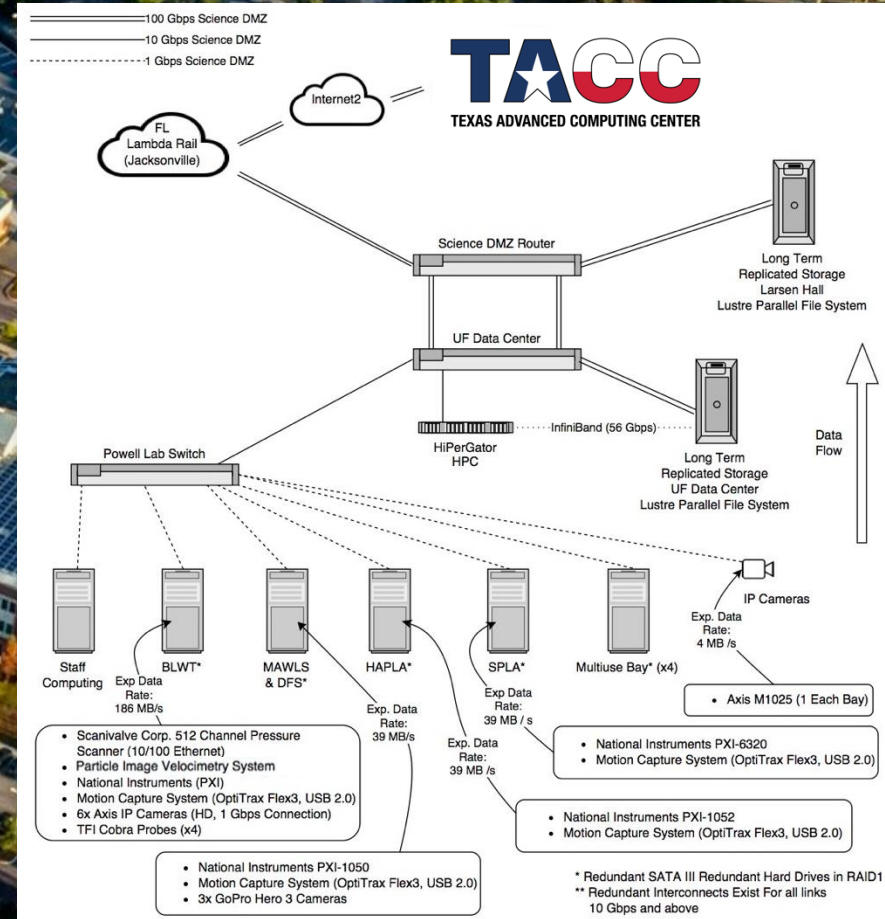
100 Gbps Science DMZ
10 Gbps Science DMZ
1 Gbps Science DMZ

TACC
TEXAS ADVANCED COMPUTING CENTER

Internet2

FL Lambda Rail (Jacksonville)

Science DMZ Router

Long Term Replicated Storage Larsen Hall Lustre Parallel File System

UF Data Center

HiPerGator HPC

InfiniBand (56 Gbps)

Long Term Replicated Storage UF Data Center Lustre Parallel File System

Data Flow

Powell Lab Switch

IP Cameras

Exp. Data Rate: 4 MB /s

Staff Computing

BLWT*

MAWLS & DFS*

HAPLA*

SPLA*

Multiuse Bay* (x4)

Exp Data Rate: 186 MB/s

Exp. Data Rate: 39 MB/s

Exp Data Rate: 39 MB / s

Exp. Data Rate: 39 MB /s

• Axis M1025 (1 Each Bay)

• Scanivalve Corp. 512 Channel Pressure Scanner (10/100 Ethernet)
• Particle Image Velocimetry System
• National Instruments (PXI)
• Motion Capture System (OptiTrax Flex3, USB 2.0)
• 6x Axis IP Cameras (HD, 1 Gbps Connection)
• TFI Cobra Probes (x4)

• National Instruments PXI-6320
• Motion Capture System (OptiTrax Flex3, USB 2.0)

• National Instruments PXI-1052
• Motion Capture System (OptiTrax Flex3, USB 2.0)

• National Instruments PXI-1050
• Motion Capture System (OptiTrax Flex3, USB 2.0)
• 3x GoPro Hero 3 Cameras

* Redundant SATA III Redundant Hard Drives in RAID1
** Redundant Interconnects Exist For all links 10 Gbps and above